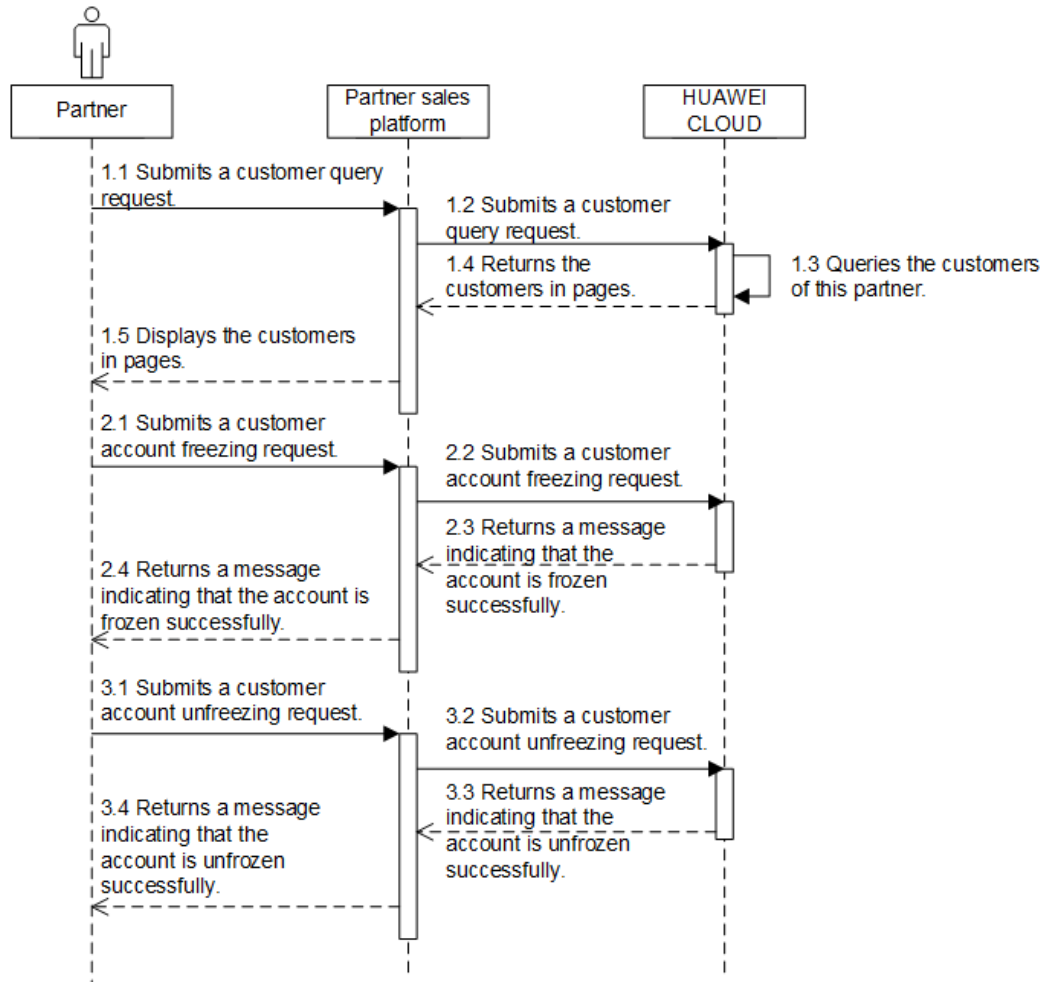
Partner

Partner sales platform

HUAWEI CLOUD

1.1 Submits a customer query request.

1.2 Submits a customer query request.

1.3 Queries the customers of this partner.

1.4 Returns the customers in pages.

1.5 Displays the customers in pages.

2.1 Submits a customer account freezing request.

2.2 Submits a customer account freezing request.

2.3 Returns a message indicating that the account is frozen successfully.

2.4 Returns a message indicating that the account is frozen successfully.

3.1 Submits a customer account unfreezing request.

3.2 Submits a customer account unfreezing request.

3.3 Returns a message indicating that the account is unfrozen successfully.

3.4 Returns a message indicating that the account is unfrozen successfully.